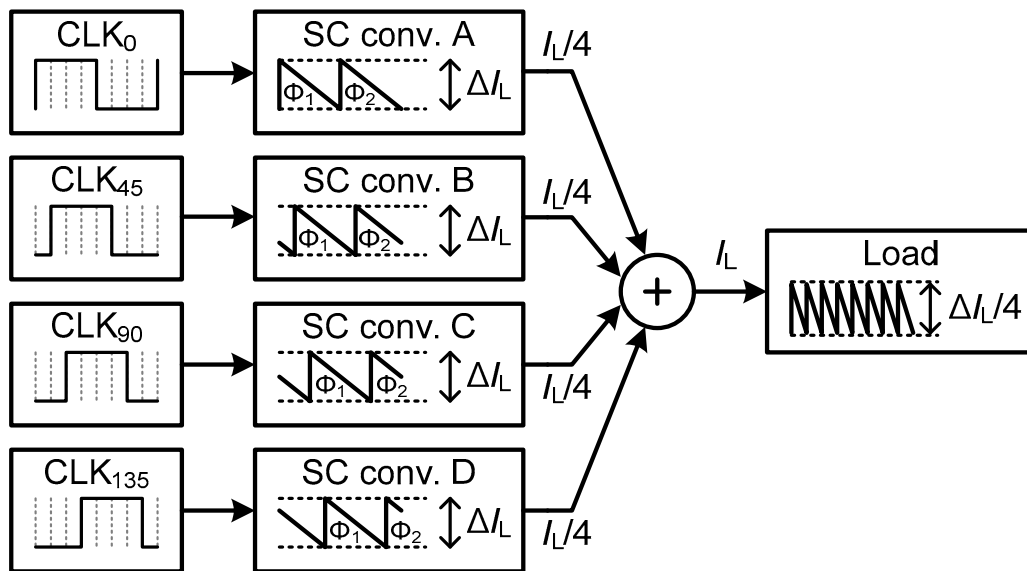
$CLK_0$

SC conv. A

$\Phi_1$ $\Phi_2$

$\Delta I_L$

$I_L/4$

$CLK_{45}$

SC conv. B

$\Phi_1$ $\Phi_2$

$\Delta I_L$

$I_L/4$

$CLK_{90}$

SC conv. C

$\Phi_1$ $\Phi_2$

$\Delta I_L$

$I_L/4$

$CLK_{135}$

SC conv. D

$\Phi_1$ $\Phi_2$

$\Delta I_L$

$I_L/4$

+

$I_L$

Load

$\Delta I_L/4$